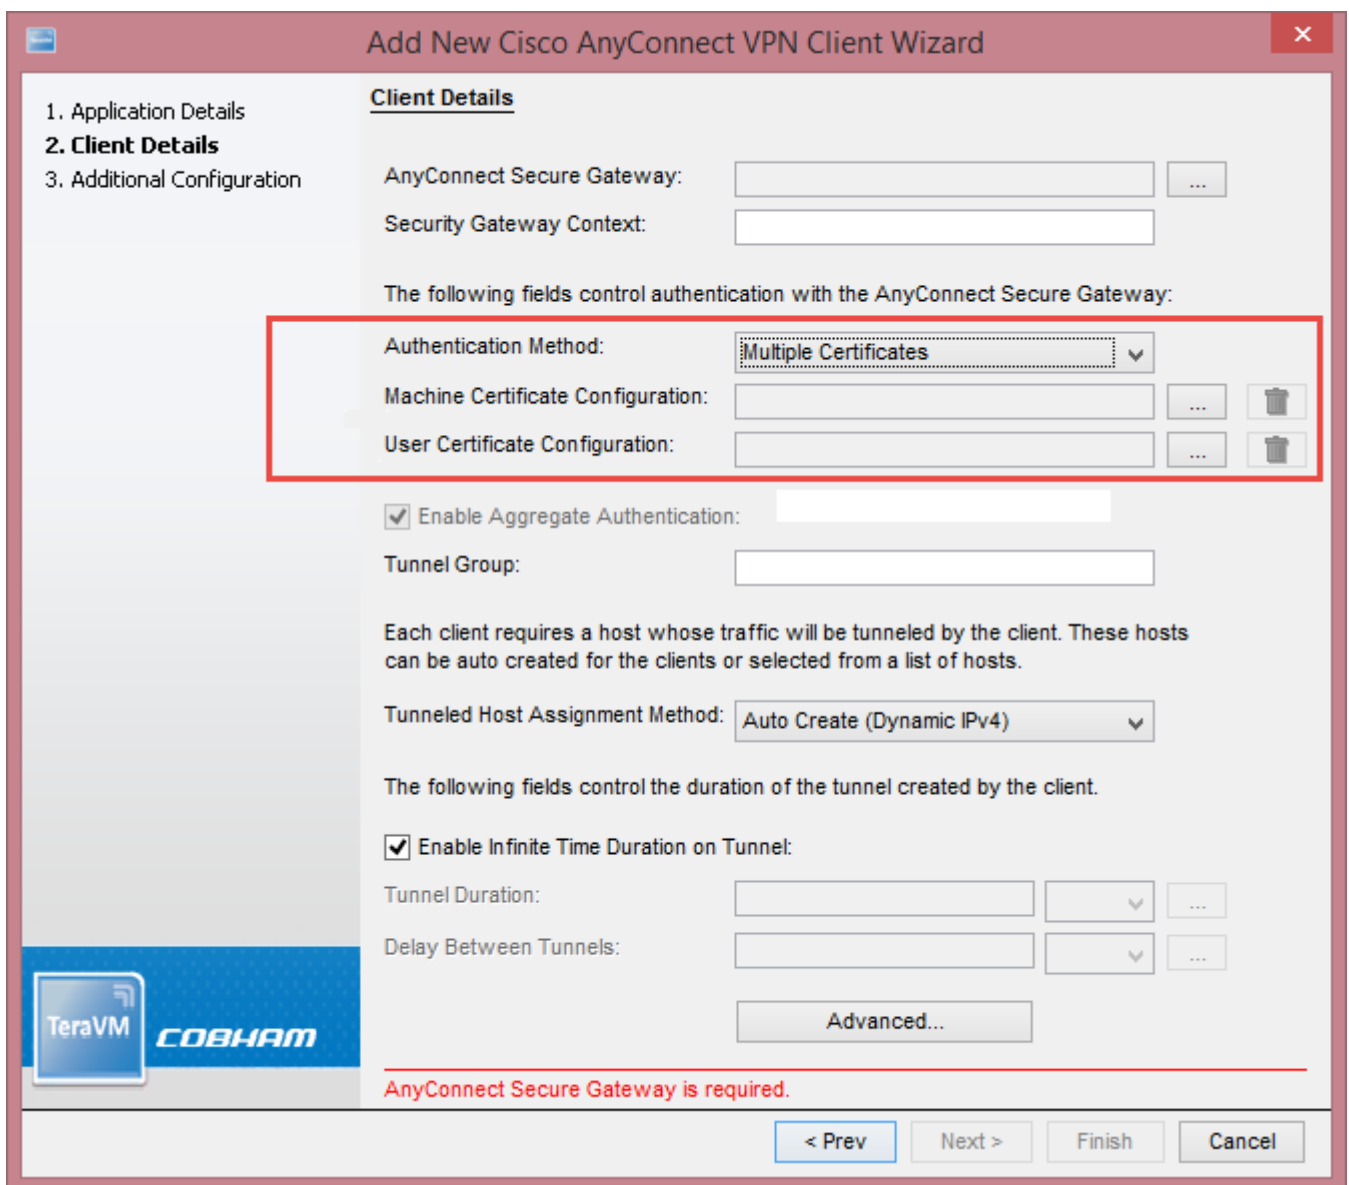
Add New Cisco AnyConnect VPN Client Wizard

1. Application Details
2. Client Details
3. Additional Configuration

Client Details

AnyConnect Secure Gateway: ...
Security Gateway Context:

The following fields control authentication with the AnyConnect Secure Gateway:

Authentication Method: Multiple Certificates
Machine Certificate Configuration: ...
User Certificate Configuration: ...

Enable Aggregate Authentication:
Tunnel Group:

Each client requires a host whose traffic will be tunneled by the client. These hosts can be auto created for the clients or selected from a list of hosts.

Tunneled Host Assignment Method: Auto Create (Dynamic IPv4)

The following fields control the duration of the tunnel created by the client.

Enable Infinite Time Duration on Tunnel:
Tunnel Duration: ...
Delay Between Tunnels: ...

Advanced...

AnyConnect Secure Gateway is required.

TeraVM COBHAM

< Prev Next > Finish Cancel